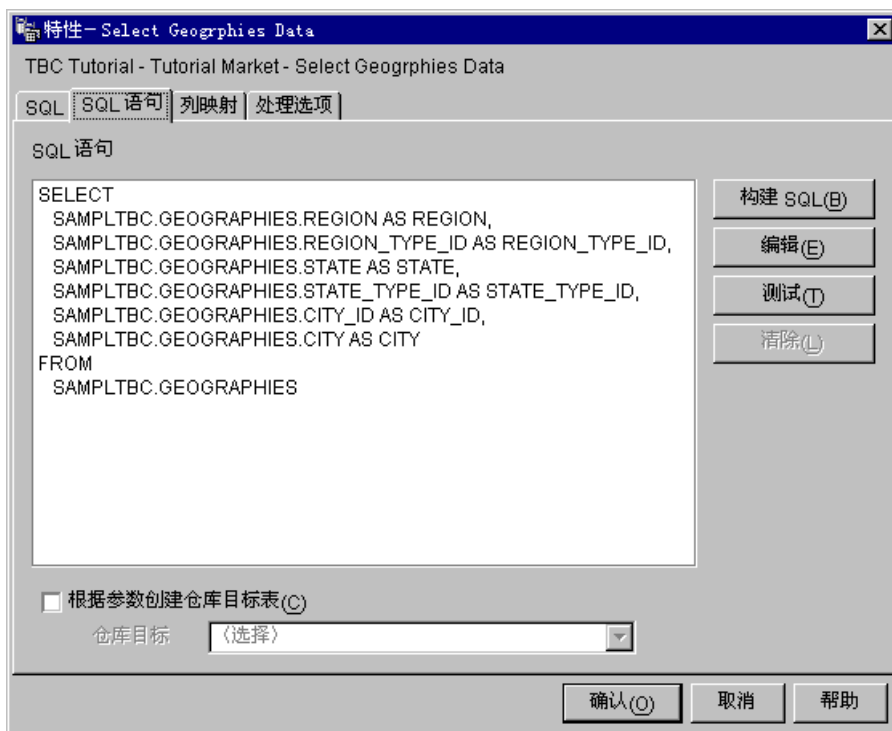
特性－Select Geogrphies Data

TBC Tutorial - Tutorial Market - Select Geogrphies Data

SQL | SQL 语句 | 列映射 | 处理选项

SQL 语句

SELECT
SAMPLTBC.GEOGRAPHIES.REGION AS REGION,
SAMPLTBC.GEOGRAPHIES.REGION_TYPE_ID AS REGION_TYPE_ID,
SAMPLTBC.GEOGRAPHIES.STATE AS STATE,
SAMPLTBC.GEOGRAPHIES.STATE_TYPE_ID AS STATE_TYPE_ID,
SAMPLTBC.GEOGRAPHIES.CITY_ID AS CITY_ID,
SAMPLTBC.GEOGRAPHIES.CITY AS CITY
FROM
SAMPLTBC.GEOGRAPHIES

构建 SQL(B)

编辑(E)

测试(T)

清除(L)

根据参数创建仓库目标表(C)

仓库目标 〈选择〉

确认(O) 取消 帮助